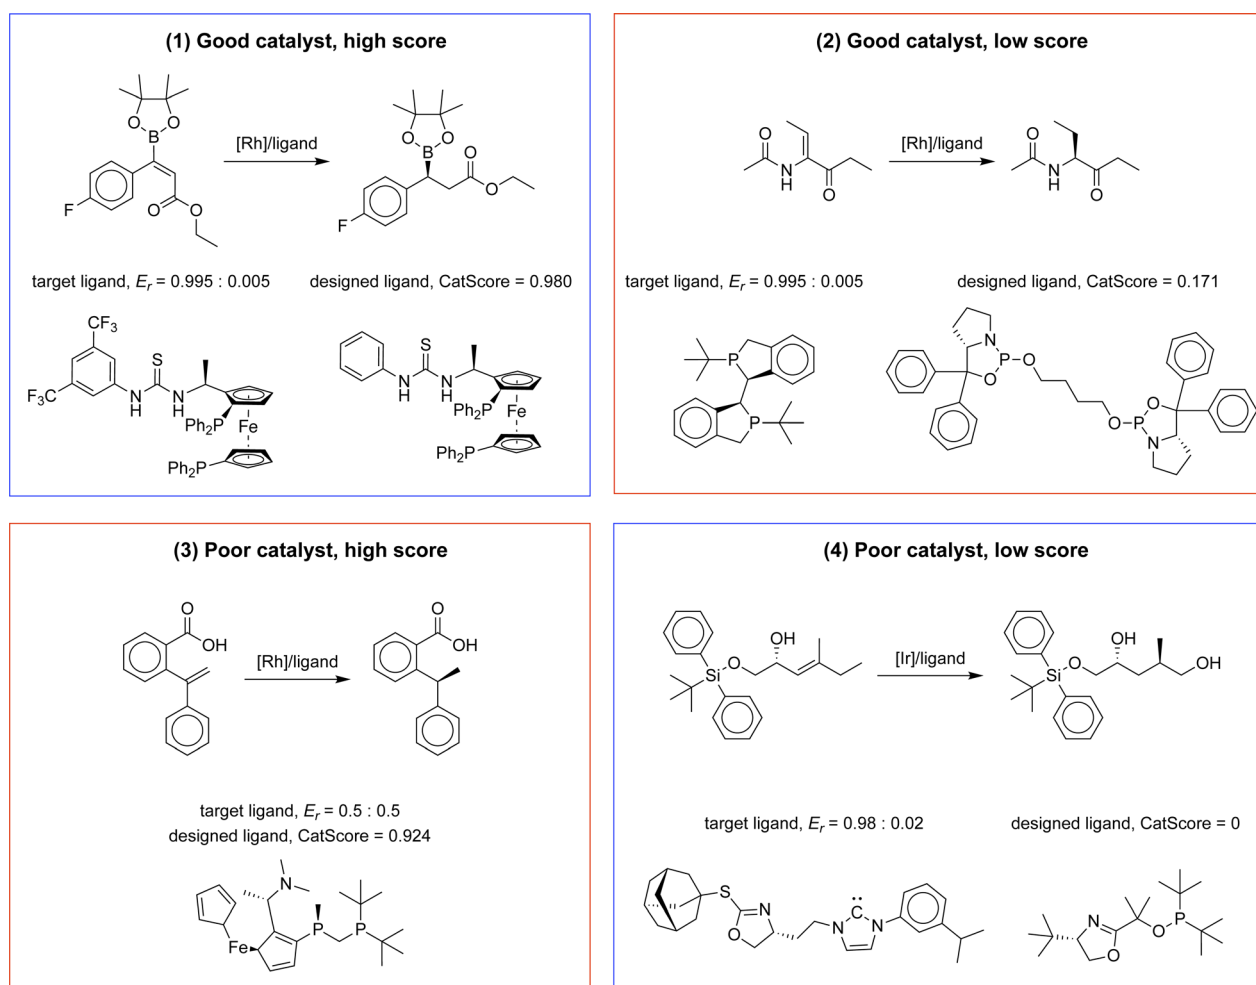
(1) Good catalyst, high score

O B O F O O [Rh]/ligand O B O O O F

target ligand, $E_r$ = 0.995 : 0.005

designed ligand, CatScore = 0.980

$CF_3$ $F_3C$ S N H N H $Ph_2P$ Fe $Ph_2P$

S N H N H $Ph_2P$ Fe $Ph_2P$

(2) Good catalyst, low score

O N H O [Rh]/ligand O N H O

target ligand, $E_r$ = 0.995 : 0.005

designed ligand, CatScore = 0.171

P P

N P O O O P O N

(3) Poor catalyst, high score

O OH [Rh]/ligand O OH

target ligand, $E_r$ = 0.5 : 0.5

designed ligand, CatScore = 0.924

N Fe P P

(4) Poor catalyst, low score

Si O OH [Ir]/ligand Si O OH OH

target ligand, $E_r$ = 0.98 : 0.02

designed ligand, CatScore = 0

S N O N C N

N O O P